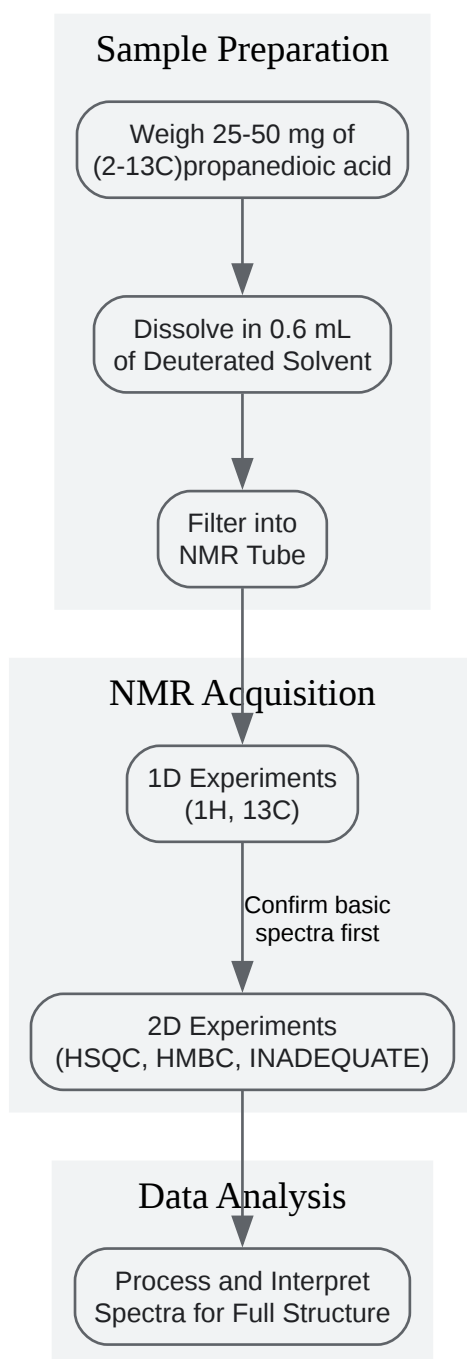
Sample Preparation

Weigh 25-50 mg of (2-13C)propanedioic acid

Dissolve in 0.6 mL of Deuterated Solvent

Filter into NMR Tube

NMR Acquisition

1D Experiments (1H, 13C)

Confirm basic spectra first

2D Experiments (HSQC, HMBC, INADEQUATE)

Data Analysis

Process and Interpret Spectra for Full Structure